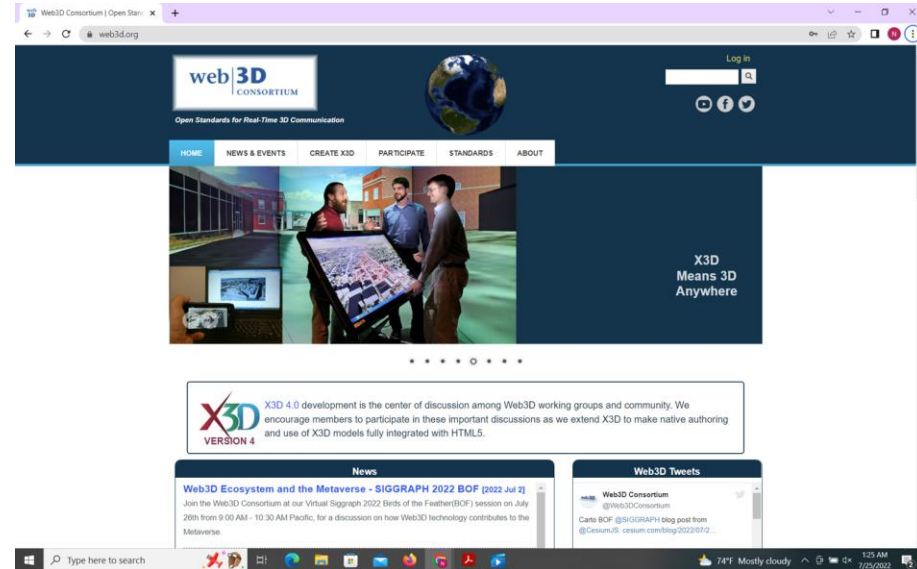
Web3D Consortium | Open Stand ×  +

web3d.org

web3D CONSORTIUM

Open Standards for Real-Time 3D Communication

Log in

HOME NEWS & EVENTS CREATE X3D PARTICIPATE STANDARDS ABOUT

X3D Means 3D Anywhere

X3D VERSION 4

X3D 4.0 development is the center of discussion among Web3D working groups and community. We encourage members to participate in these important discussions as we extend X3D to make native authoring and use of X3D models fully integrated with HTML5.

News

Web3D Ecosystem and the Metaverse - SIGGRAPH 2022 BOF [2022 Jul 2]

Join the Web3D Consortium at our Virtual Siggraph 2022 Birds of the Feather(BOF) session on July 26th from 9:00 AM - 10:30 AM Pacific, for a discussion on how Web3D technology contributes to the Metaverse.

Web3D Tweets

Web3D Consortium
@Web3DConsortium

Carto BOF @SIGGRAPH blog post from @CesiumJS: cesium.com/blog/2022/07/2...

Type here to search

74°F Mostly cloudy 1:25 AM 7/25/2022